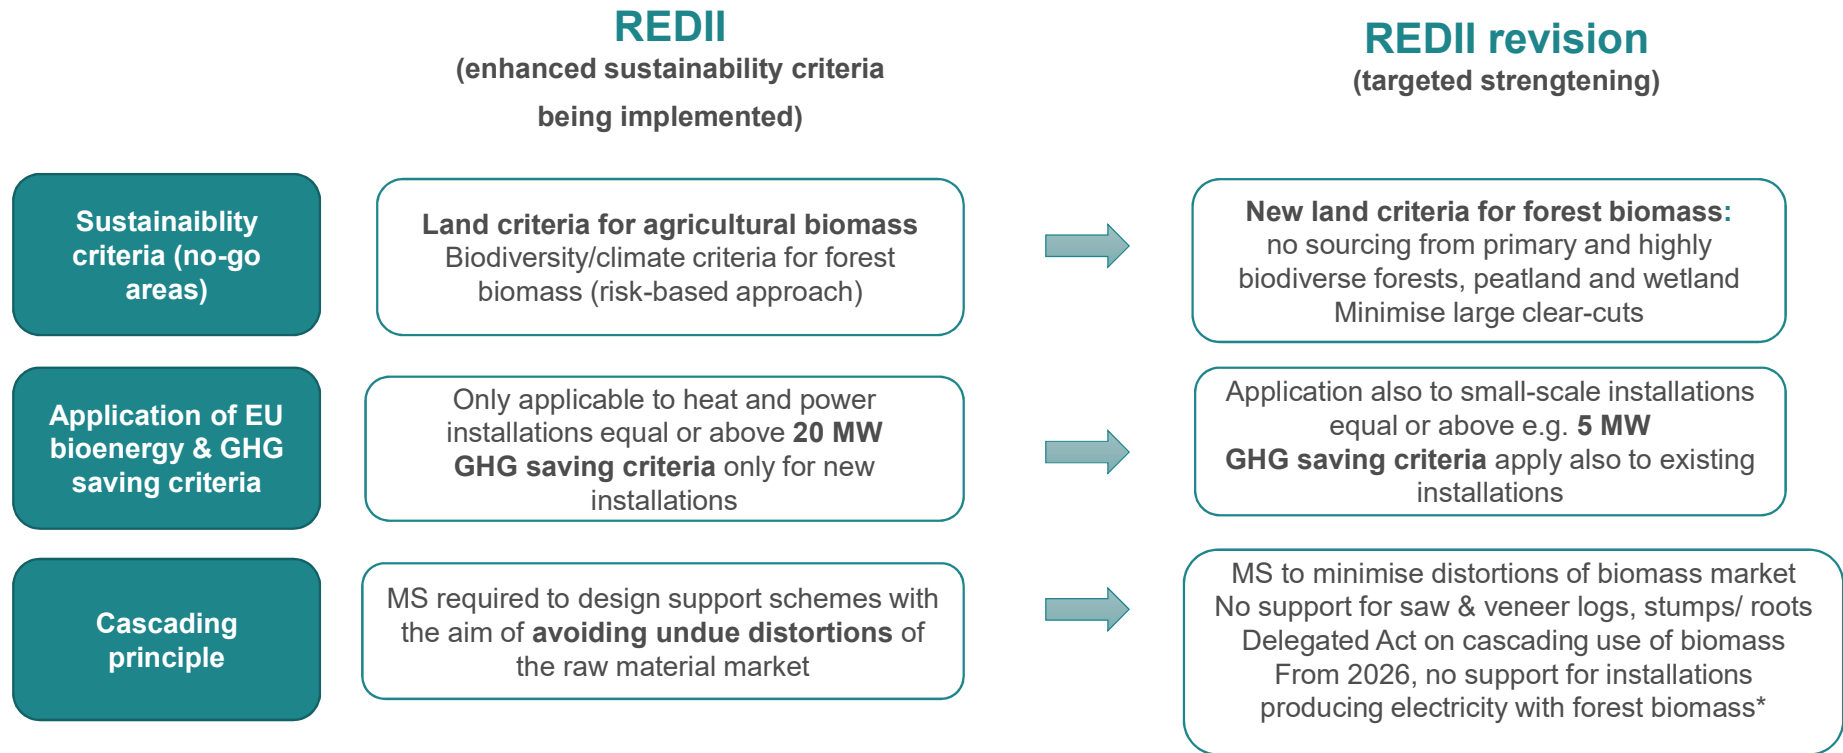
REDII
(enhanced sustainability criteria being implemented)

REDII revision
(targeted strengtening)

Sustainaiblity criteria (no-go areas)

Land criteria for agricultural biomass
Biodiversity/climate criteria for forest biomass (risk-based approach)

New land criteria for forest biomass:
no sourcing from primary and highly biodiverse forests, peatland and wetland
Minimise large clear-cuts

Application of EU bioenergy & GHG saving criteria

Only applicable to heat and power installations equal or above 20 MW
GHG saving criteria only for new installations

Application also to small-scale installations equal or above e.g. 5 MW
GHG saving criteria apply also to existing installations

Cascading principle

MS required to design support schemes with the aim of avoiding undue distortions of the raw material market

MS to minimise distortions of biomass market
No support for saw & veneer logs, stumps/ roots
Delegated Act on cascading use of biomass
From 2026, no support for installations producing electricity with forest biomass*